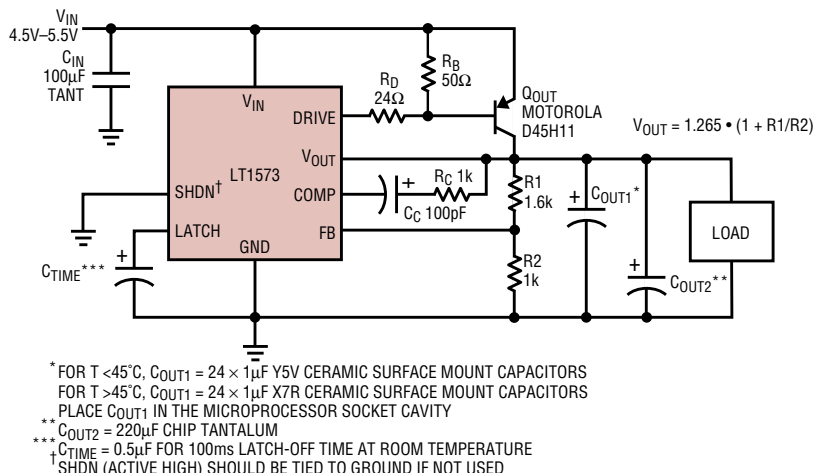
$V_{IN}$
4.5V–5.5V
$C_{IN}$
100µF
TANT
$V_{IN}$
DRIVE
$R_D$
24Ω
$R_B$
50Ω
$Q_{OUT}$
MOTOROLA
D45H11
$V_{OUT} = 1.265 \bullet (1 + R1/R2)$
LT1573
$V_{OUT}$
COMP
$R_C$ 1k
$C_C$ 100pF
SHDN†
LATCH
GND
FB
R1
1.6k
R2
1k
$C_{OUT1}$*
LOAD
$C_{OUT2}$**
$C_{TIME}$***

* FOR T <45°C, $C_{OUT1} = 24 \times 1\mu F$ Y5V CERAMIC SURFACE MOUNT CAPACITORS
FOR T >45°C, $C_{OUT1} = 24 \times 1\mu F$ X7R CERAMIC SURFACE MOUNT CAPACITORS
PLACE $C_{OUT1}$ IN THE MICROPROCESSOR SOCKET CAVITY
** $C_{OUT2} = 220\mu F$ CHIP TANTALUM
*** $C_{TIME} = 0.5\mu F$ FOR 100ms LATCH-OFF TIME AT ROOM TEMPERATURE
† SHDN (ACTIVE HIGH) SHOULD BE TIED TO GROUND IF NOT USED